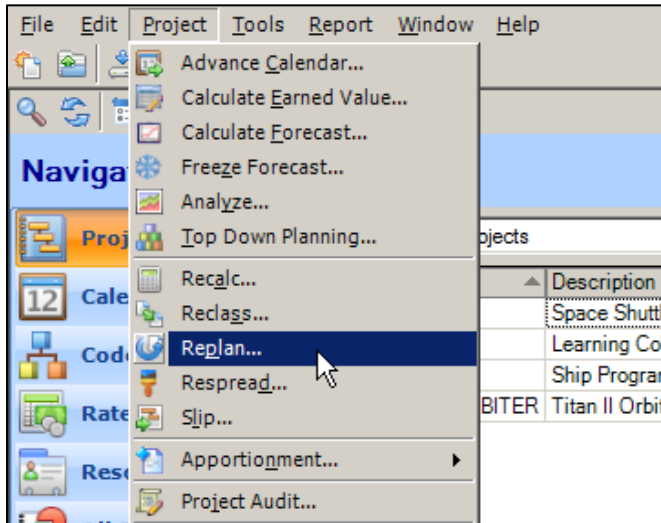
File Edit Project Tools Report Window Help

Advance Calendar...
Calculate Earned Value...
Calculate Forecast...
Freeze Forecast...
Analyze...
Top Down Planning...
Recalc...
Reclass...
Replan...
Respread...
Slip...
Apportionment...
Project Audit...

Naviga
Proj
12
Cale
Cod
Rate
Res

ojects
Description
Space Shutt
Learning Co
Ship Prograr
BITER Titan II Orbi